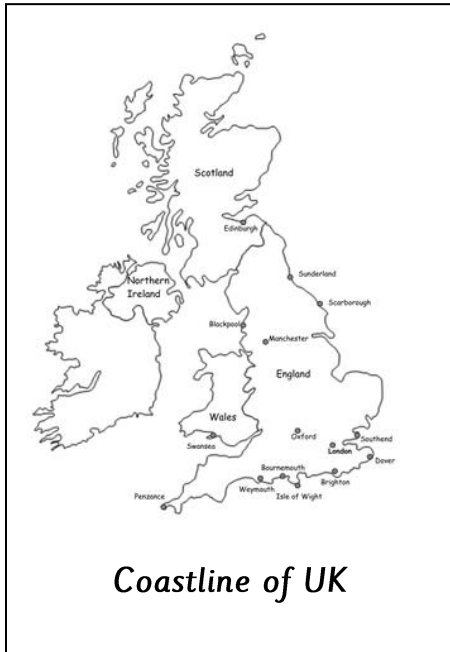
Scotland

Edinburgh

Sunderland

Northern Ireland

Scarborough

Blackpool

Manchester

England

Wales

Oxford

Southend

Swansea

London

Dover

Bournemouth

Brighton

Penzance

Weymouth

Isle of Wight

Coastline of UK